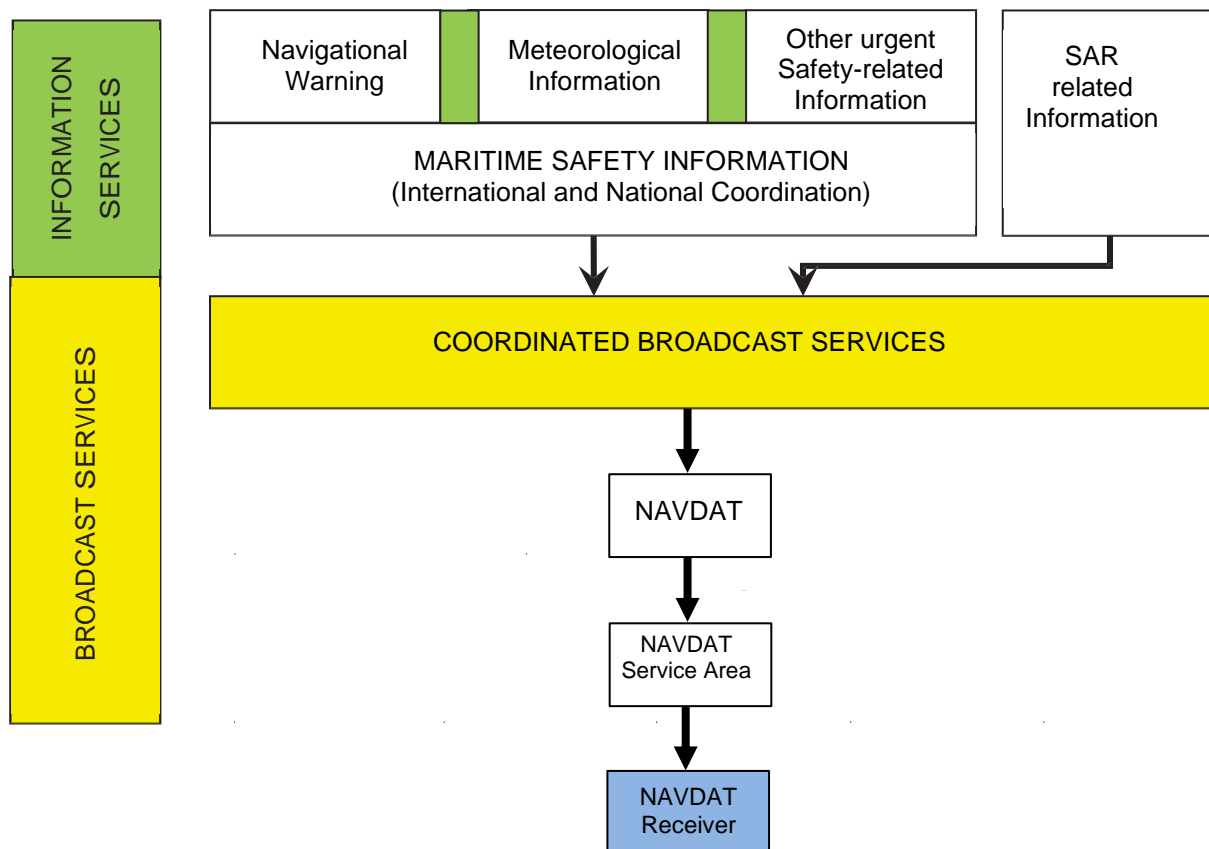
INFORMATION SERVICES

BROADCAST SERVICES

Navigational Warning

Meteorological Information

Other urgent Safety-related Information

SAR related Information

MARITIME SAFETY INFORMATION
(International and National Coordination)

COORDINATED BROADCAST SERVICES

NAVDAT

NAVDAT Service Area

NAVDAT Receiver